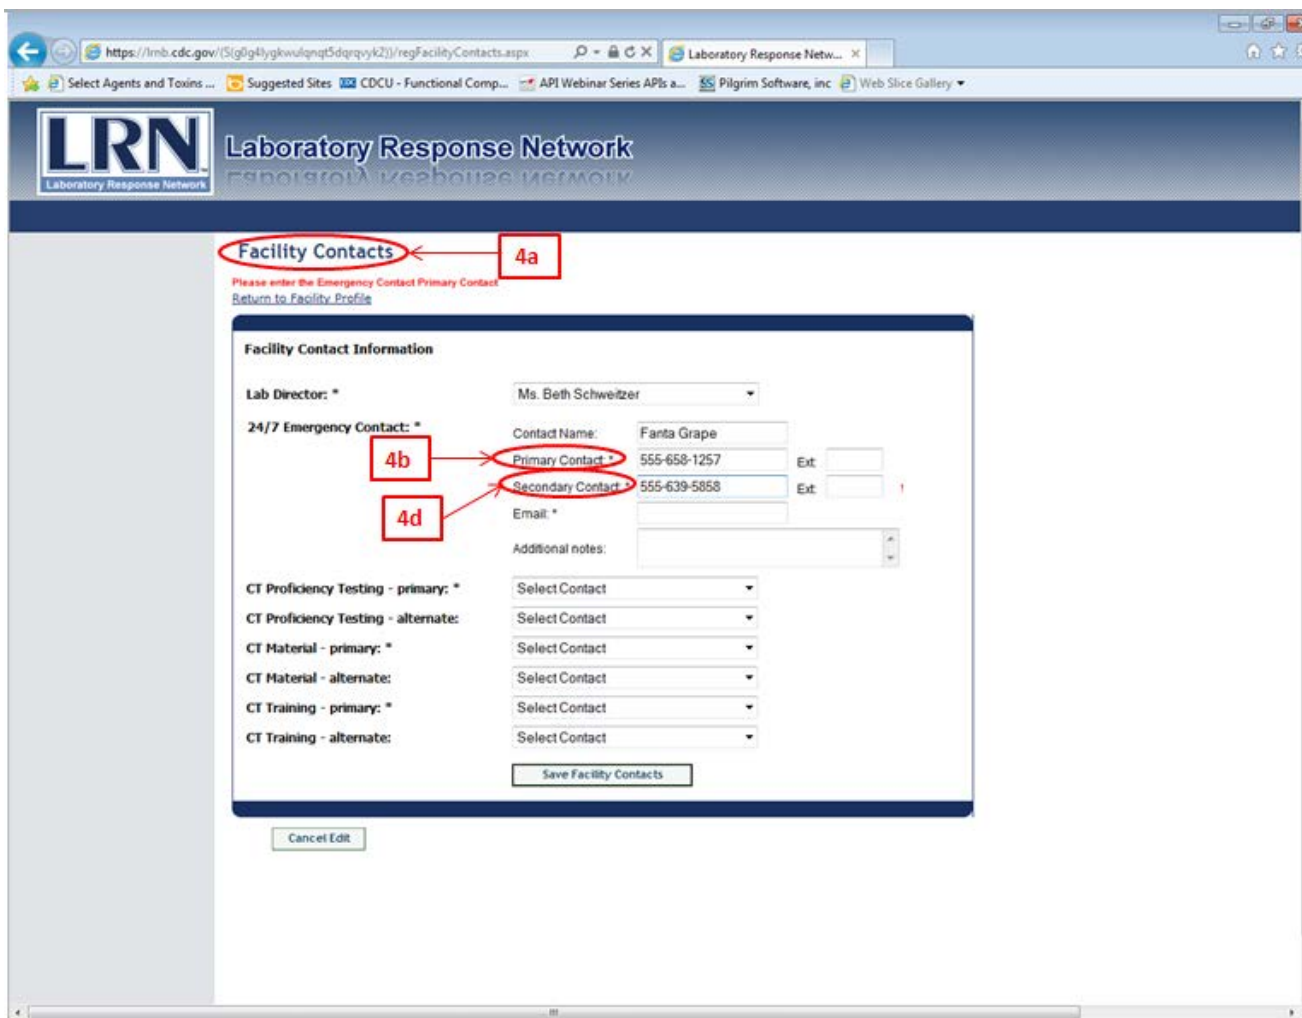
https://lrnb.cdc.gov/(S(g0g4lygkwulqnqt5dqrqvyk2))/regFacilityContacts.aspx

Laboratory Response Netw...

Select Agents and Toxins ... Suggested Sites CDCU - Functional Comp... API Webinar Series APIs a... Pilgrim Software, inc Web Slice Gallery

LRN
Laboratory Response Network

Laboratory Response Network

Facility Contacts

4a

Please enter the Emergency Contact Primary Contact

Return to Facility Profile

Facility Contact Information

Lab Director: * Ms. Beth Schweitzer

24/7 Emergency Contact: *

Contact Name: Fanta Grape

4b

Primary Contact: * 555-658-1257 Ext

Secondary Contact: * 555-639-5858 Ext

4d

Email: *

Additional notes:

CT Proficiency Testing - primary: * Select Contact

CT Proficiency Testing - alternate: Select Contact

CT Material - primary: * Select Contact

CT Material - alternate: Select Contact

CT Training - primary: * Select Contact

CT Training - alternate: Select Contact

Save Facility Contacts

Cancel Edit